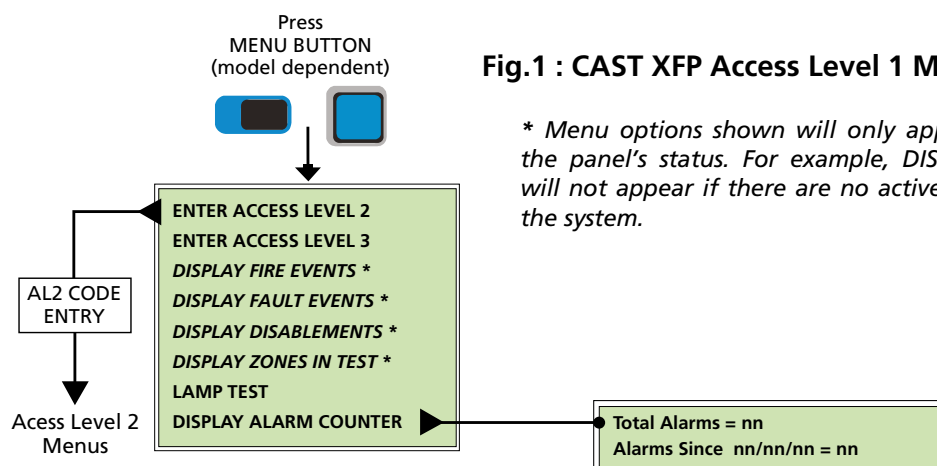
Press
MENU BUTTON
(model dependent)

Fig.1 : CAST XFP Access Level 1 M

* Menu options shown will only app the panel's status. For example, DIS will not appear if there are no active the system.

ENTER ACCESS LEVEL 2
ENTER ACCESS LEVEL 3
DISPLAY FIRE EVENTS *
DISPLAY FAULT EVENTS *
DISPLAY DISABLEMENTS *
DISPLAY ZONES IN TEST *
LAMP TEST
DISPLAY ALARM COUNTER

AL2 CODE ENTRY

Acess Level 2 Menus

Total Alarms = nn
Alarms Since nn/nn/nn = nn